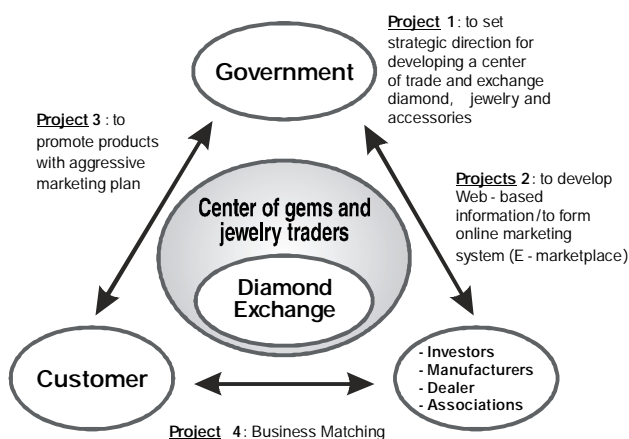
Project 1 : to set strategic direction for developing a center of trade and exchange diamond, jewelry and accessories

Government

Project 3 : to promote products with aggressive marketing plan

Projects 2 : to develop Web - based information / to form online marketing system (E - marketplace)

Center of gems and jewelry traders

Diamond Exchange

Customer

- Investors
- Manufacturers
- Dealer
- Associations

Project 4 : Business Matching